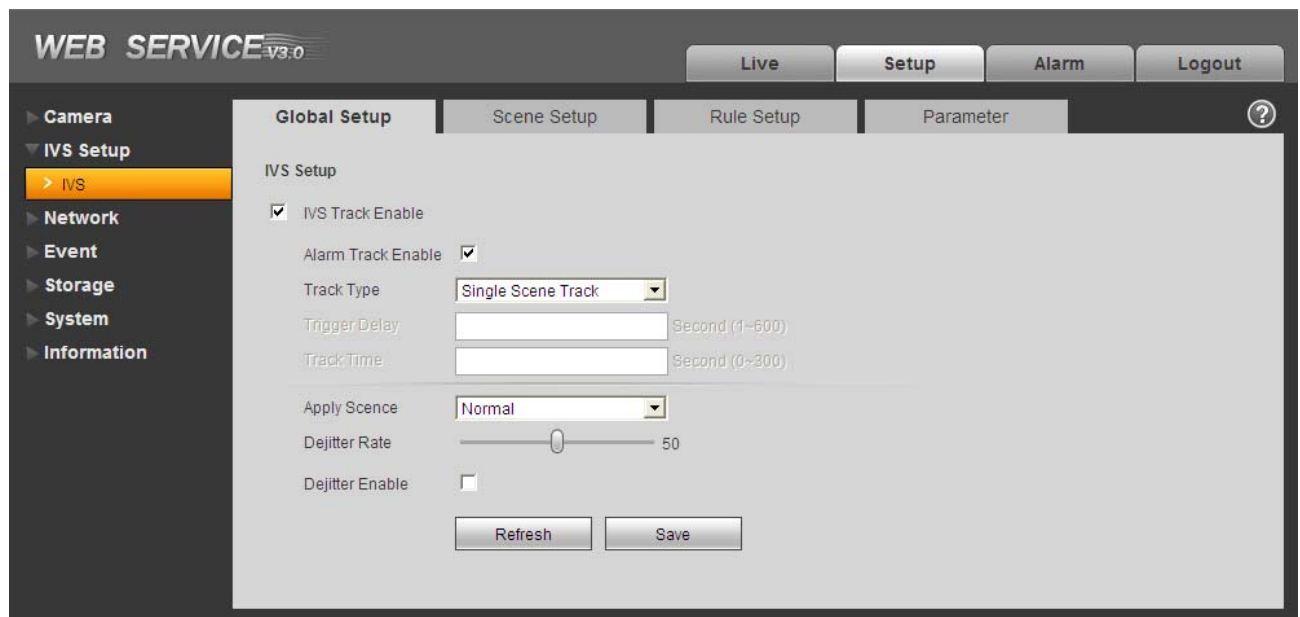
WEB SERVICE V3.0

Live
Setup
Alarm
Logout

Camera
IVS Setup
IVS
Network
Event
Storage
System
Information

Global Setup
Scene Setup
Rule Setup
Parameter

?

IVS Setup

IVS Track Enable

Alarm Track Enable

Track Type
Single Scene Track

Trigger Delay
Second (1~600)

Track Time
Second (0~300)

Apply Scence
Normal

Dejitter Rate
50

Dejitter Enable

Refresh
Save